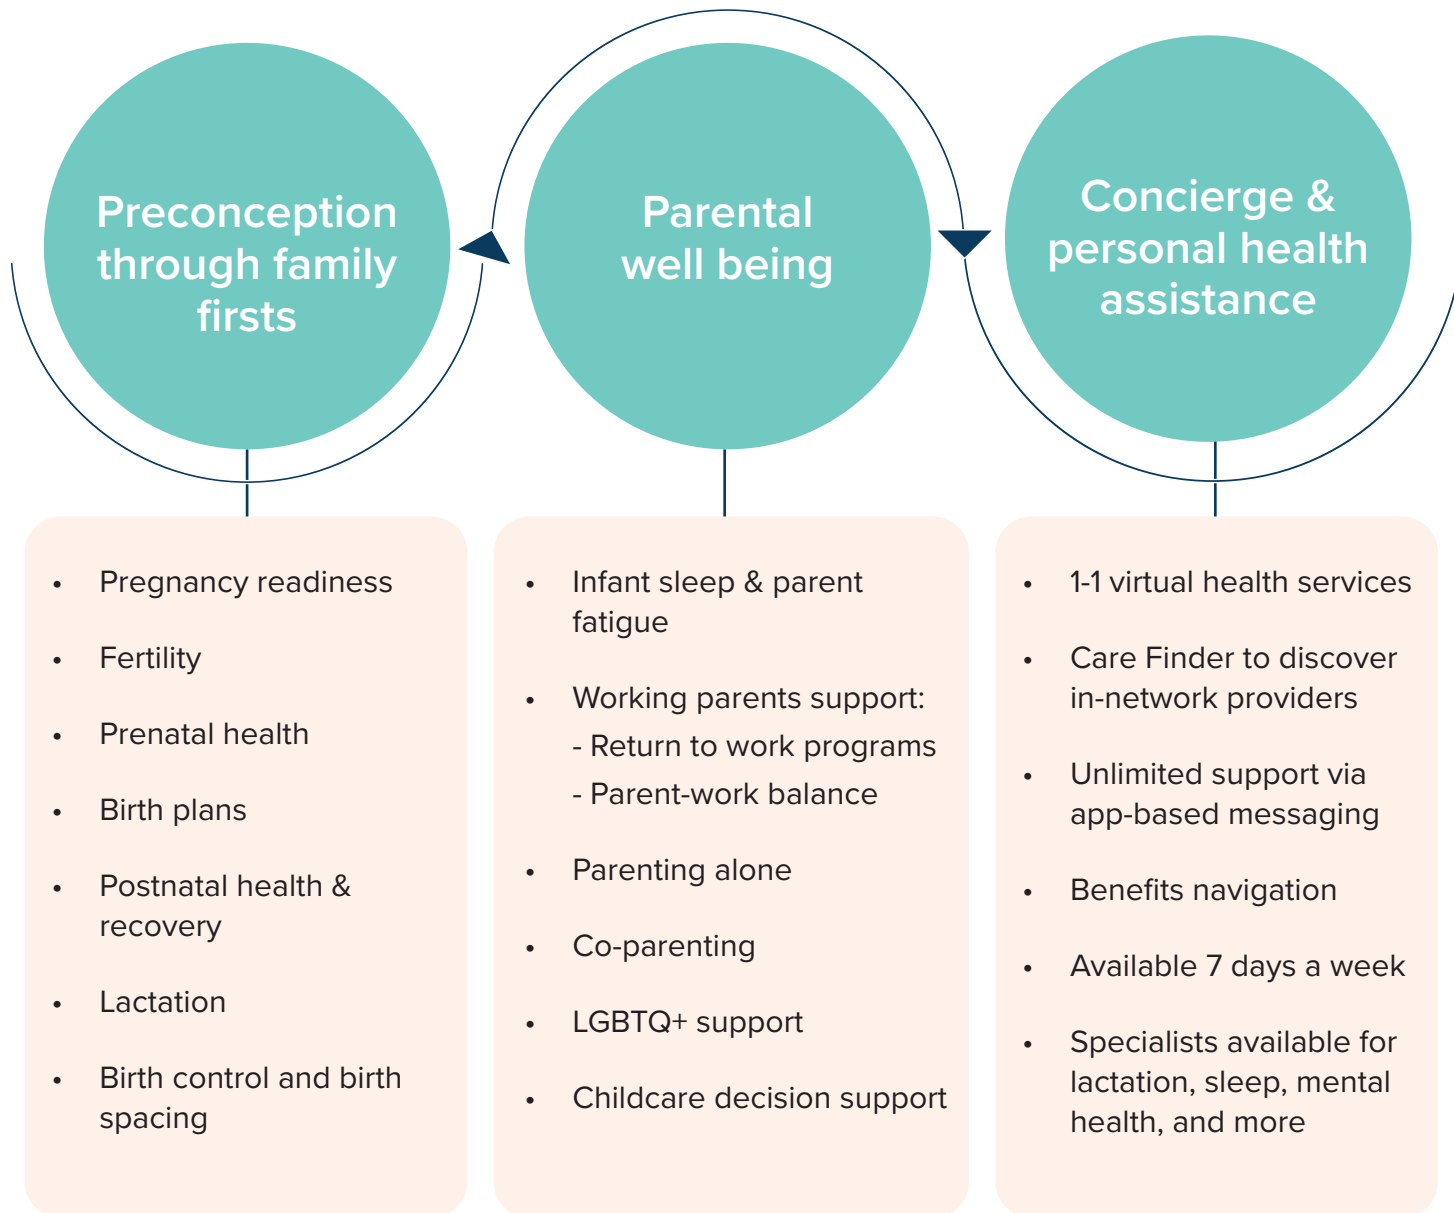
Preconception through family firsts

Parental well being

Concierge & personal health assistance

- Pregnancy readiness
- Fertility
- Prenatal health
- Birth plans
- Postnatal health & recovery
- Lactation
- Birth control and birth spacing

- Infant sleep & parent fatigue
- Working parents support:
  - Return to work programs
  - Parent-work balance
- Parenting alone
- Co-parenting
- LGBTQ+ support
- Childcare decision support

- 1-1 virtual health services
- Care Finder to discover in-network providers
- Unlimited support via app-based messaging
- Benefits navigation
- Available 7 days a week
- Specialists available for lactation, sleep, mental health, and more